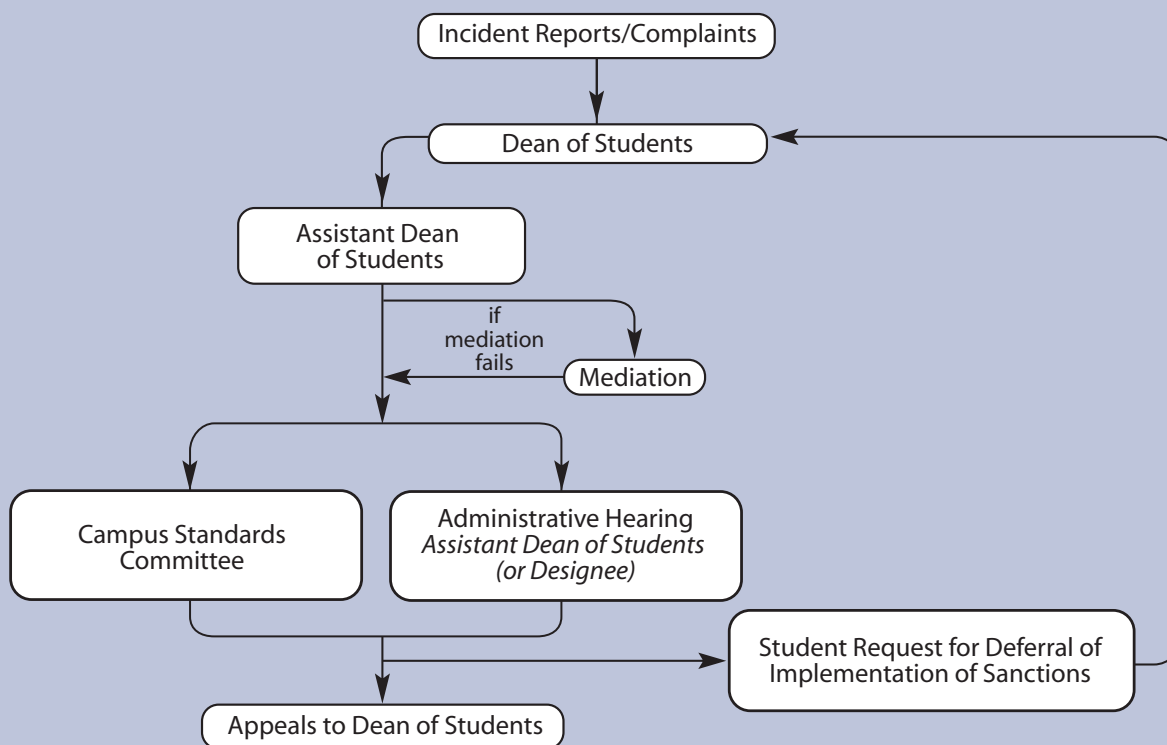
Incident Reports/Complaints

Dean of Students

Assistant Dean of Students

if mediation fails

Mediation

Campus Standards Committee

Administrative Hearing
*Assistant Dean of Students (or Designee)*

Student Request for Deferral of Implementation of Sanctions

Appeals to Dean of Students